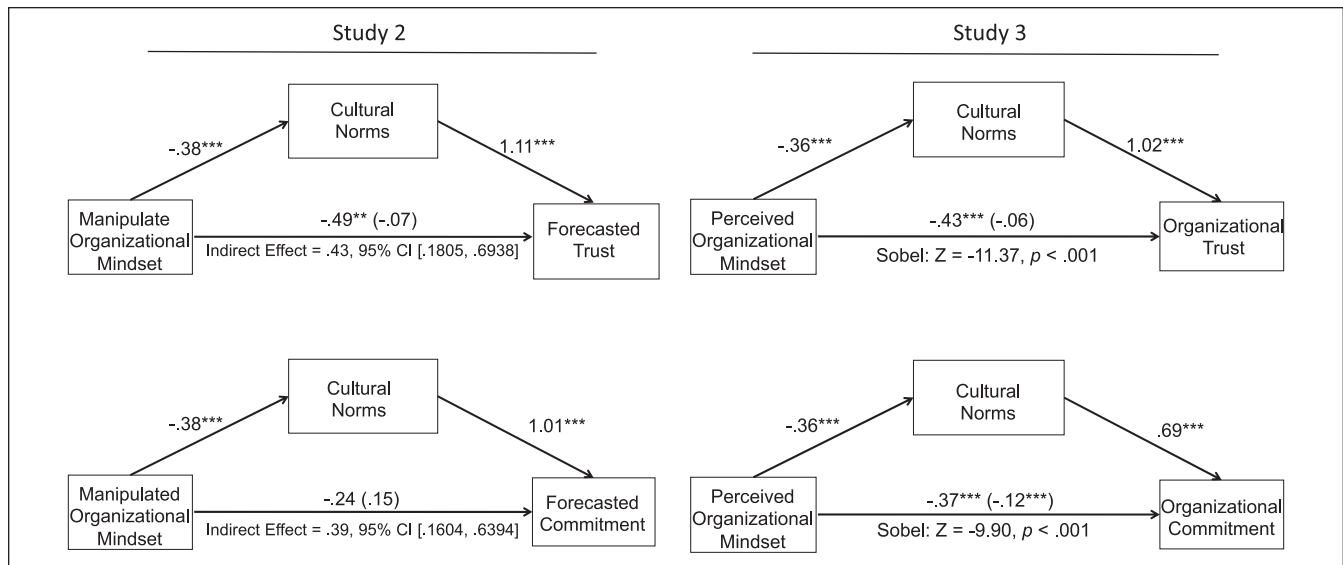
Study 2

Cultural Norms

-.38***

1.11***

Manipulate Organizational Mindset

-.49** (-.07)

Indirect Effect = .43, 95% CI [.1805, .6938]

Forecasted Trust

Study 3

Cultural Norms

-.36***

1.02***

Perceived Organizational Mindset

-.43*** (-.06)

Sobel: Z = -11.37, *p* < .001

Organizational Trust

Cultural Norms

-.38***

1.01***

Manipulated Organizational Mindset

-.24 (.15)

Indirect Effect = .39, 95% CI [.1604, .6394]

Forecasted Commitment

Cultural Norms

-.36***

.69***

Perceived Organizational Mindset

-.37*** (-.12***)

Sobel: Z = -9.90, *p* < .001

Organizational Commitment